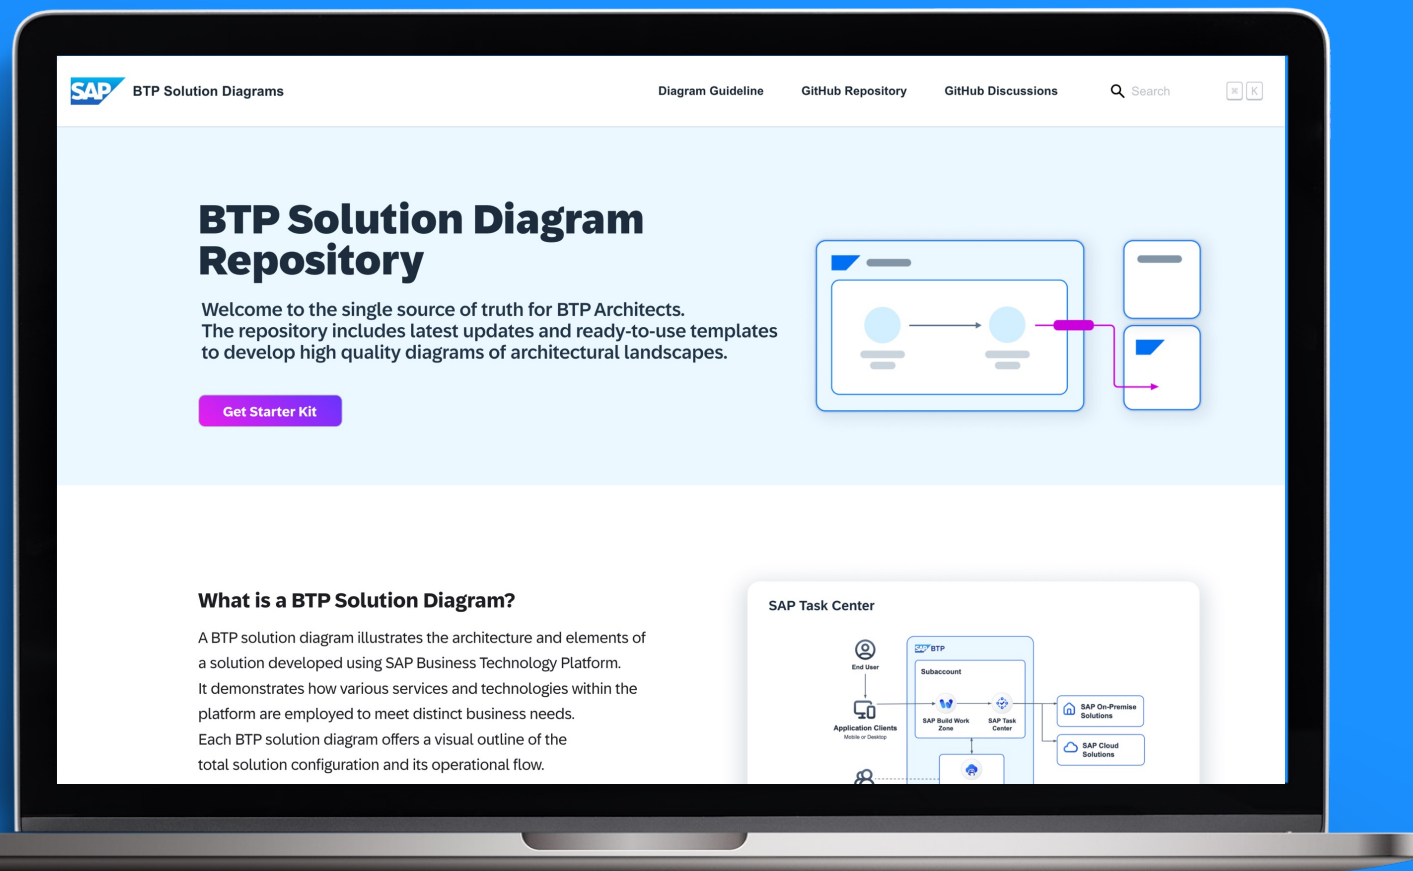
SAP BTP Solution Diagrams

Diagram Guideline GitHub Repository GitHub Discussions Search ⌘ K

BTP Solution Diagram Repository

Welcome to the single source of truth for BTP Architects. The repository includes latest updates and ready-to-use templates to develop high quality diagrams of architectural landscapes.

Get Starter Kit

What is a BTP Solution Diagram?

A BTP solution diagram illustrates the architecture and elements of a solution developed using SAP Business Technology Platform. It demonstrates how various services and technologies within the platform are employed to meet distinct business needs. Each BTP solution diagram offers a visual outline of the total solution configuration and its operational flow.

SAP Task Center

SAP BTP

End User

Subaccount

Application Clients
Mobile or Desktop

SAP Build Work Zone

SAP Task Center

SAP On-Premise Solutions

SAP Cloud Solutions